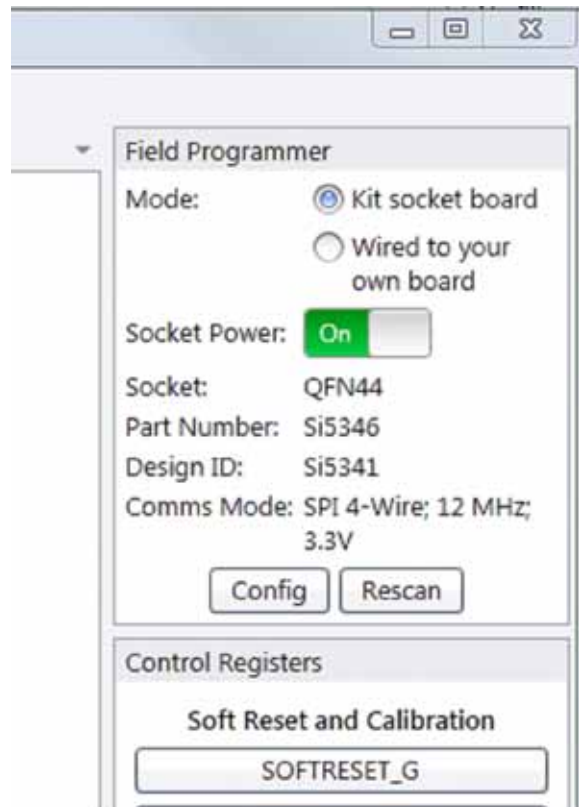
Field Programmer

Mode: Kit socket board

Wired to your own board

Socket Power: On

Socket: QFN44

Part Number: Si5346

Design ID: Si5341

Comms Mode: SPI 4-Wire; 12 MHz; 3.3V

Config Rescan

Control Registers

Soft Reset and Calibration

SOFTRESET_G